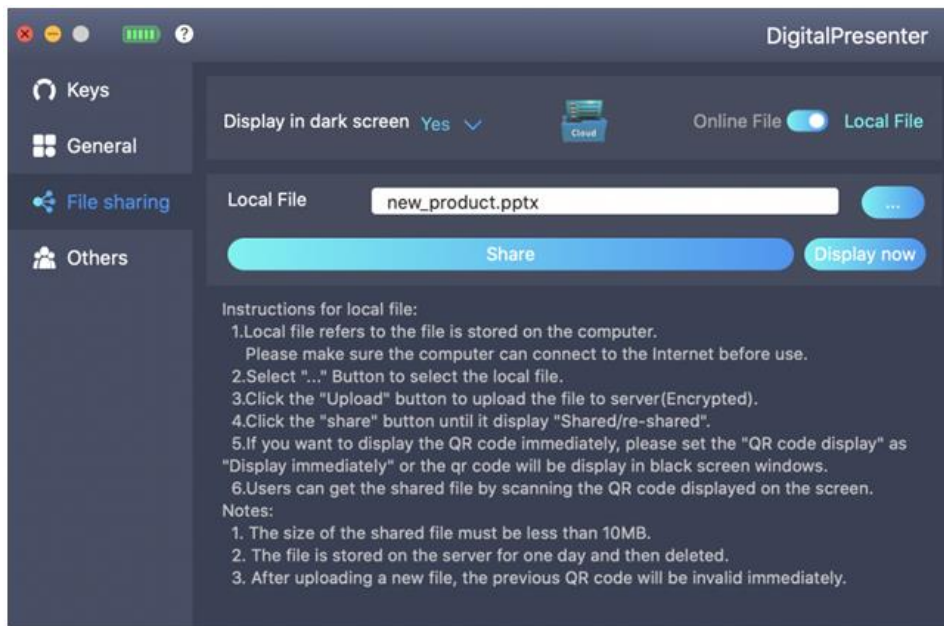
?

DigitalPresenter

Keys

General

File sharing

Others

Display in dark screen Yes

Cloud

Online File Local File

Local File new_product.pptx ...

Share

Display now

Instructions for local file:
1.Local file refers to the file is stored on the computer.
Please make sure the computer can connect to the Internet before use.
2.Select "..." Button to select the local file.
3.Click the "Upload" button to upload the file to server(Encrypted).
4.Click the "share" button until it display "Shared/re-shared".
5.If you want to display the QR code immediately, please set the "QR code display" as "Display immediately" or the qr code will be display in black screen windows.
6.Users can get the shared file by scanning the QR code displayed on the screen.
Notes:
1. The size of the shared file must be less than 10MB.
2. The file is stored on the server for one day and then deleted.
3. After uploading a new file, the previous QR code will be invalid immediately.